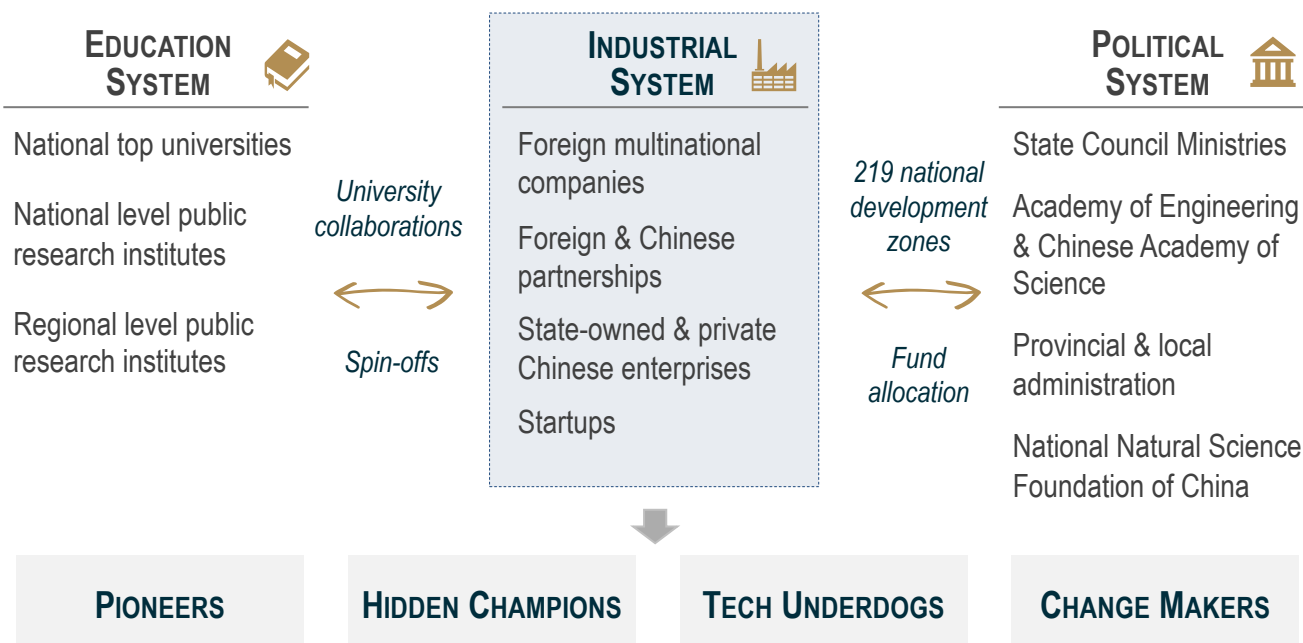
EDUCATION SYSTEM

National top universities

National level public research institutes

Regional level public research institutes

University collaborations

Spin-offs

INDUSTRIAL SYSTEM

Foreign multinational companies

Foreign & Chinese partnerships

State-owned & private Chinese enterprises

Startups

219 national development zones

Fund allocation

POLITICAL SYSTEM

State Council Ministries

Academy of Engineering & Chinese Academy of Science

Provincial & local administration

National Natural Science Foundation of China

PIONEERS

HIDDEN CHAMPIONS

TECH UNDERDOGS

CHANGE MAKERS